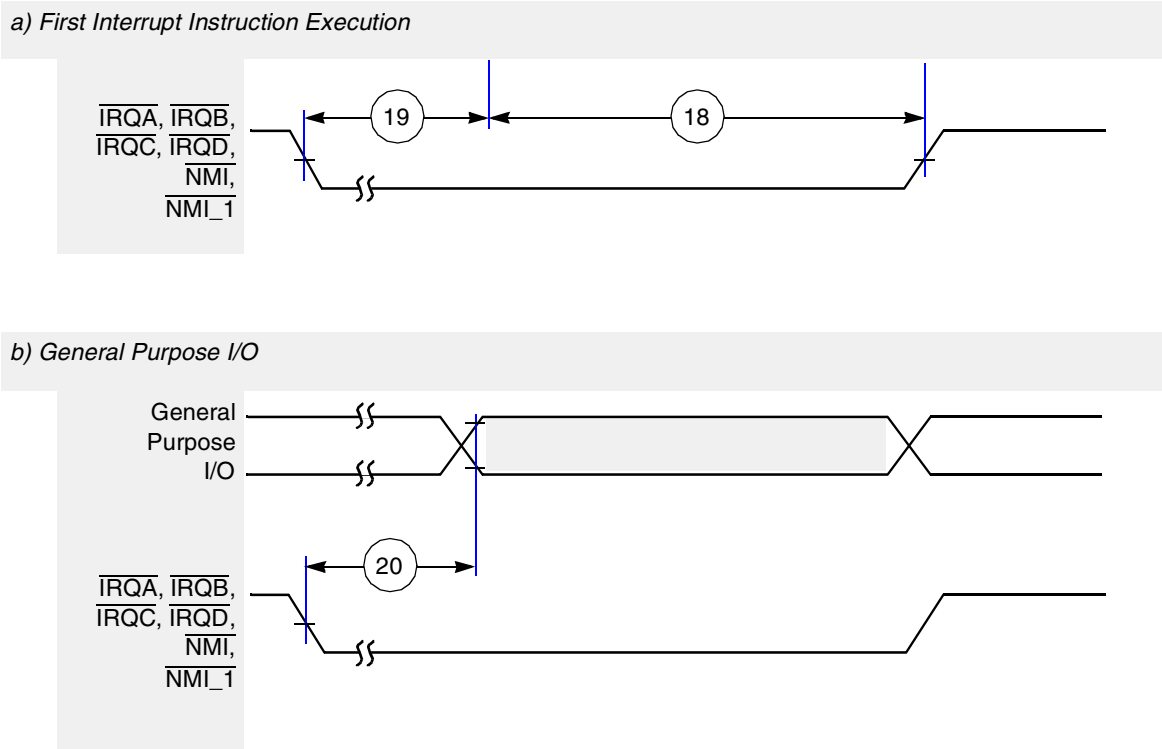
a) First Interrupt Instruction Execution

$\overline{IRQA}$, $\overline{IRQB}$, $\overline{IRQC}$, $\overline{IRQD}$, $\overline{NMI}$, $\overline{NMI\_1}$

19

18

b) General Purpose I/O

General Purpose I/O

20

$\overline{IRQA}$, $\overline{IRQB}$, $\overline{IRQC}$, $\overline{IRQD}$, $\overline{NMI}$, $\overline{NMI\_1}$